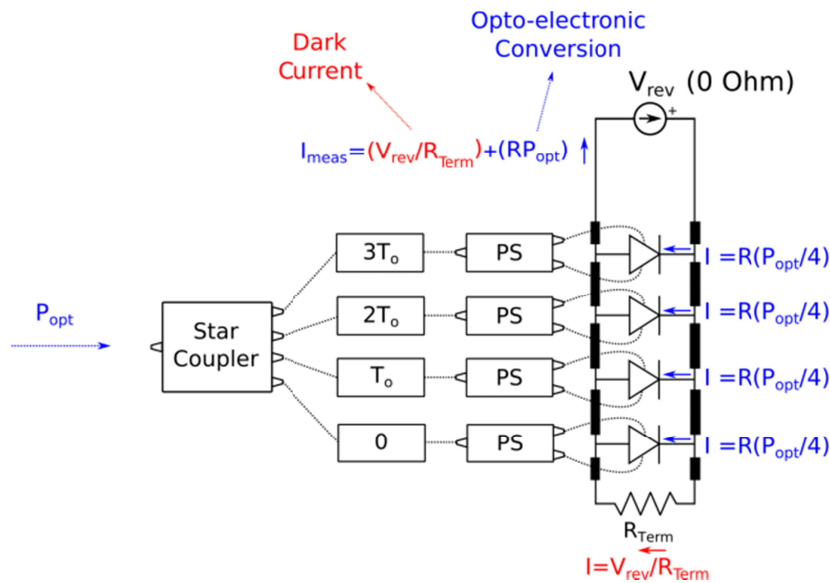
Dark Current

Opto-electronic Conversion

$V_{rev}$ (0 Ohm)

$I_{meas}=(V_{rev}/R_{Term})+(RP_{opt})$

$P_{opt}$

Star Coupler

$3T_o$

$2T_o$

$T_o$

0

PS

PS

PS

PS

$I=R(P_{opt}/4)$

$I=R(P_{opt}/4)$

$I=R(P_{opt}/4)$

$I=R(P_{opt}/4)$

$R_{Term}$

$I=V_{rev}/R_{Term}$